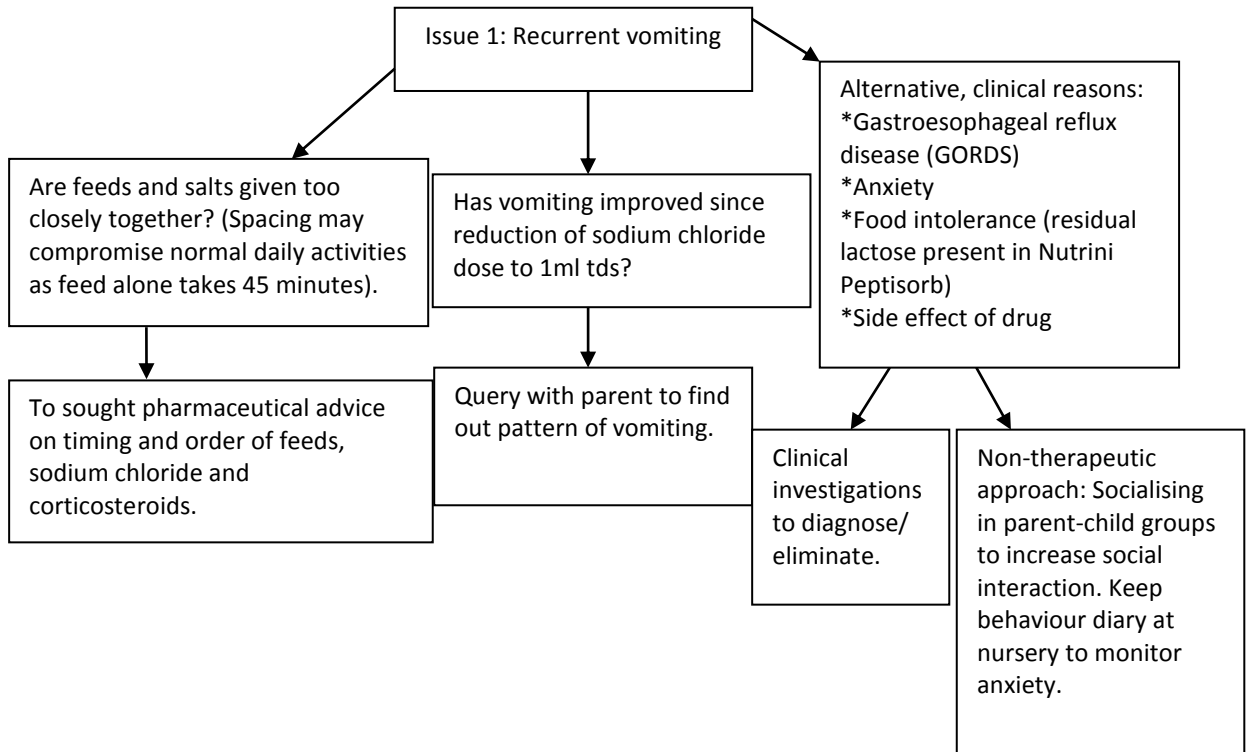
Issue 1: Recurrent vomiting

Are feeds and salts given too closely together? (Spacing may compromise normal daily activities as feed alone takes 45 minutes).

Has vomiting improved since reduction of sodium chloride dose to 1ml tds?

Alternative, clinical reasons:
*Gastroesophageal reflux disease (GORDS)
*Anxiety
*Food intolerance (residual lactose present in Nutrini Peptisorb)
*Side effect of drug

To sought pharmaceutical advice on timing and order of feeds, sodium chloride and corticosteroids.

Query with parent to find out pattern of vomiting.

Clinical investigations to diagnose/ eliminate.

Non-therapeutic approach: Socialising in parent-child groups to increase social interaction. Keep behaviour diary at nursery to monitor anxiety.